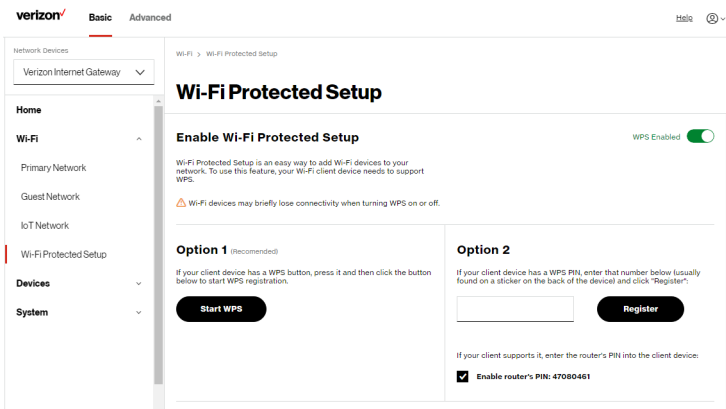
verizon✓ Basic Advanced

Help

Network Devices

Verizon Internet Gateway

Home

Wi-Fi

Primary Network

Guest Network

IoT Network

Wi-Fi Protected Setup

Devices

System

Wi-Fi > Wi-Fi Protected Setup

Wi-Fi Protected Setup

Enable Wi-Fi Protected Setup

WPS Enabled

Wi-Fi Protected Setup is an easy way to add Wi-Fi devices to your network. To use this feature, your Wi-Fi client device needs to support WPS.

Wi-Fi devices may briefly lose connectivity when turning WPS on or off.

Option 1 (Recommended)

If your client device has a WPS button, press it and then click the button below to start WPS registration.

Start WPS

Option 2

If your client device has a WPS PIN, enter that number below (usually found on a sticker on the back of the device) and click "Register".

Register

If your client supports it, enter the router's PIN into the client device:

Enable router's PIN: 47080461